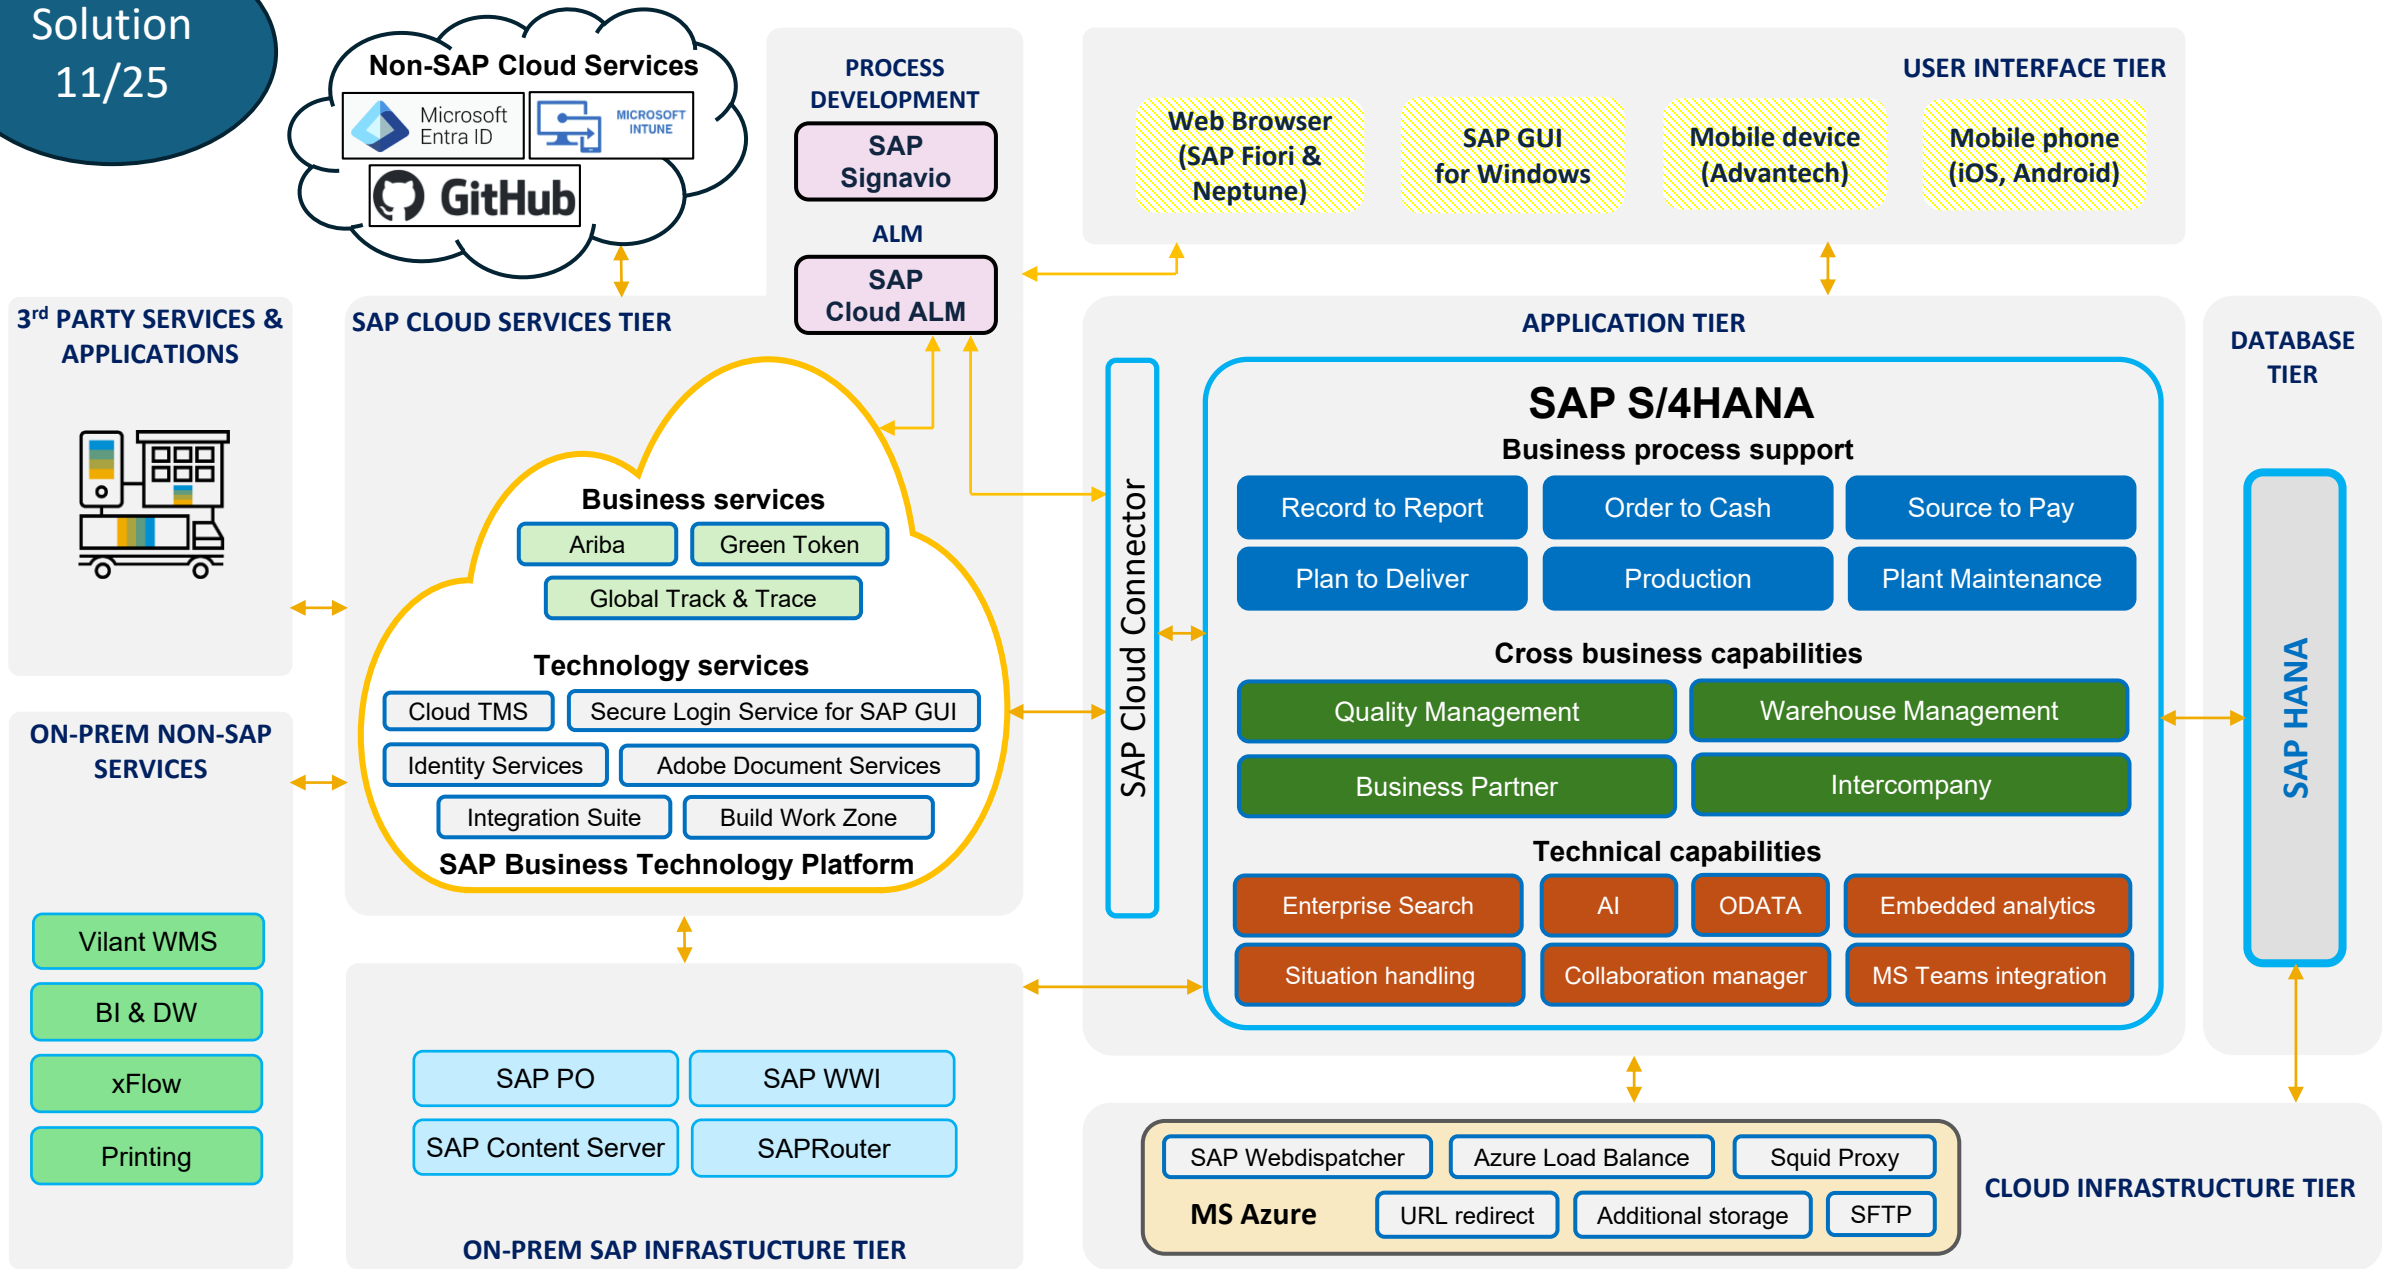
Solution 11/25

Non-SAP Cloud Services

Microsoft Entra ID

MICROSOFT INTUNE

GitHub

PROCESS DEVELOPMENT

SAP Signavio

ALM

SAP Cloud ALM

USER INTERFACE TIER

Web Browser (SAP Fiori & Neptune)

SAP GUI for Windows

Mobile device (Advantech)

Mobile phone (iOS, Android)

3rd PARTY SERVICES & APPLICATIONS

SAP CLOUD SERVICES TIER

APPLICATION TIER

DATABASE TIER

Business services

Ariba

Green Token

Global Track & Trace

Technology services

Cloud TMS

Secure Login Service for SAP GUI

Identity Services

Adobe Document Services

Integration Suite

Build Work Zone

SAP Business Technology Platform

SAP Cloud Connector

SAP S/4HANA

Business process support

Record to Report

Order to Cash

Source to Pay

Plan to Deliver

Production

Plant Maintenance

Cross business capabilities

Quality Management

Warehouse Management

Business Partner

Intercompany

Technical capabilities

Enterprise Search

AI

ODATA

Embedded analytics

Situation handling

Collaboration manager

MS Teams integration

SAP HANA

ON-PREM NON-SAP SERVICES

Vilant WMS

BI & DW

xFlow

Printing

SAP PO

SAP WWI

SAP Content Server

SAPRouter

ON-PREM SAP INFRASTUCTURE TIER

SAP Webdispatcher

Azure Load Balance

Squid Proxy

MS Azure

URL redirect

Additional storage

SFTP

CLOUD INFRASTRUCTURE TIER